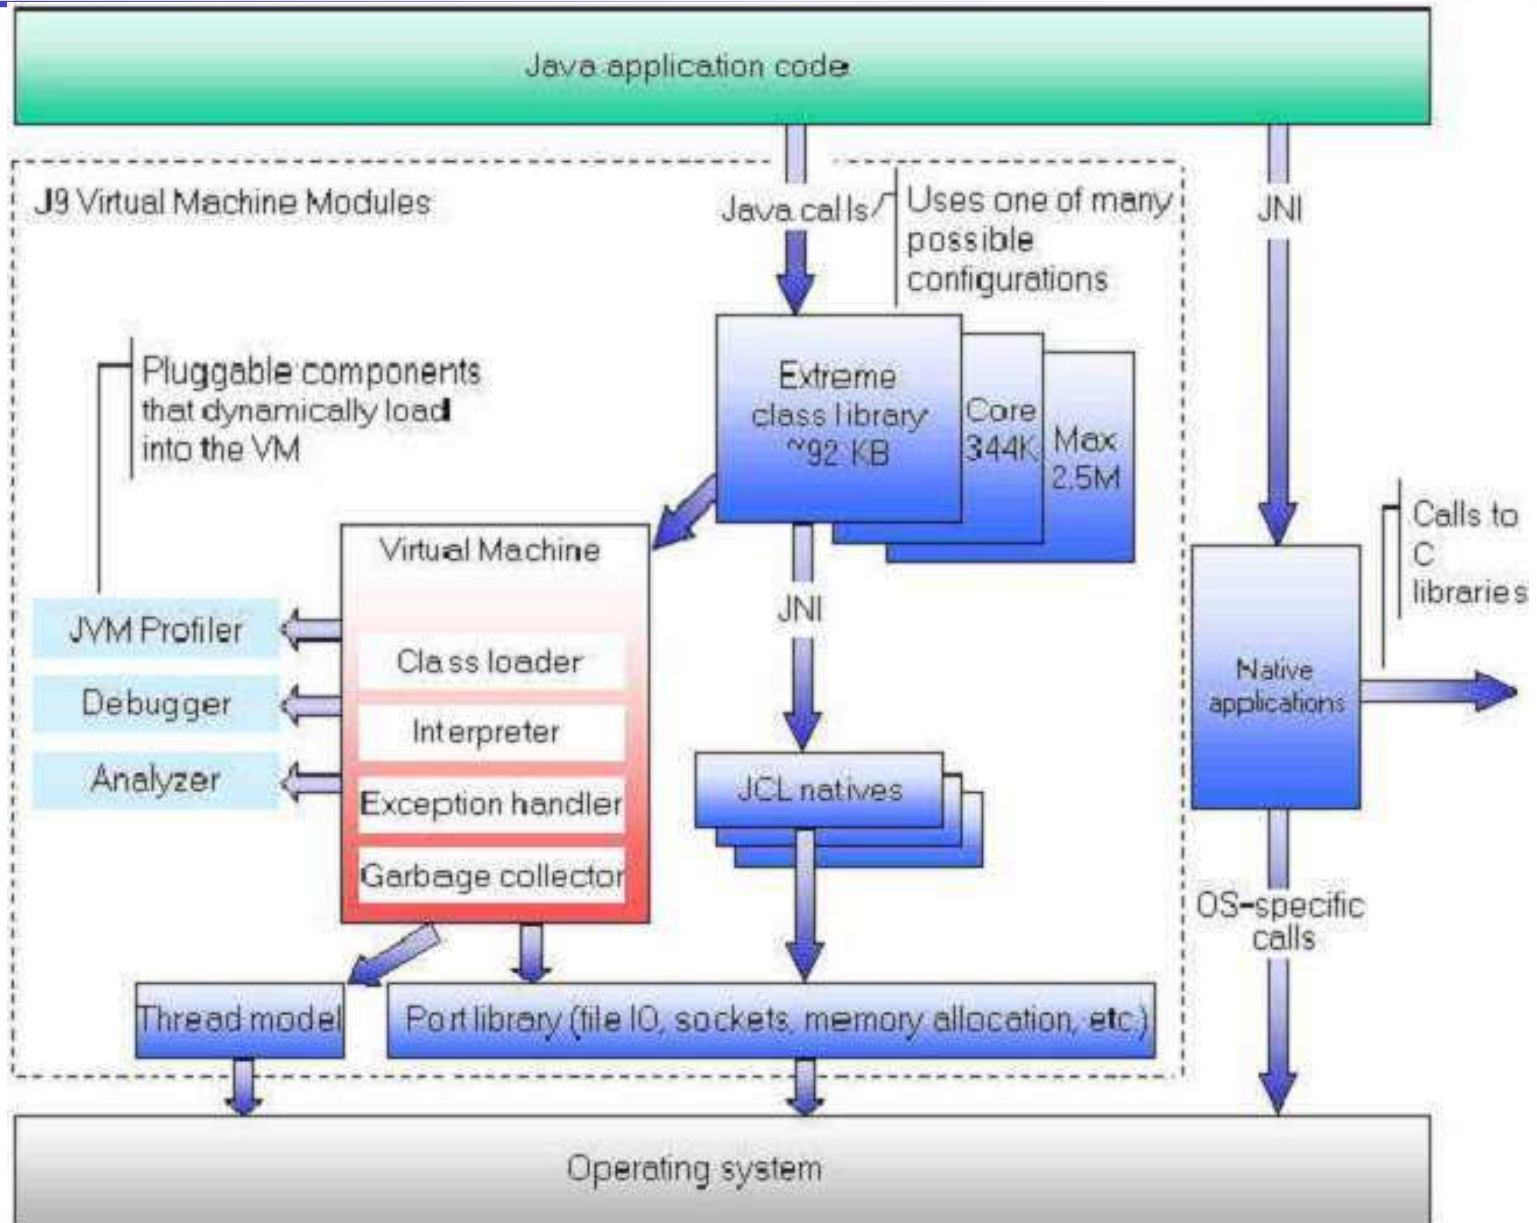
Java application code

J9 Virtual Machine Modules

Java calls

Uses one of many possible configurations

JNI

Pluggable components that dynamically load into the VM

Extreme class library ~92 KB

Core 344K

Max 2.5M

Virtual Machine

Class loader

Interpreter

Exception handler

Garbage collector

JVM Profiler

Debugger

Analyzer

JNI

JCL natives

Calls to C libraries

Native applications

OS-specific calls

Thread model

Port library (file IO, sockets, memory allocation, etc.)

Operating system